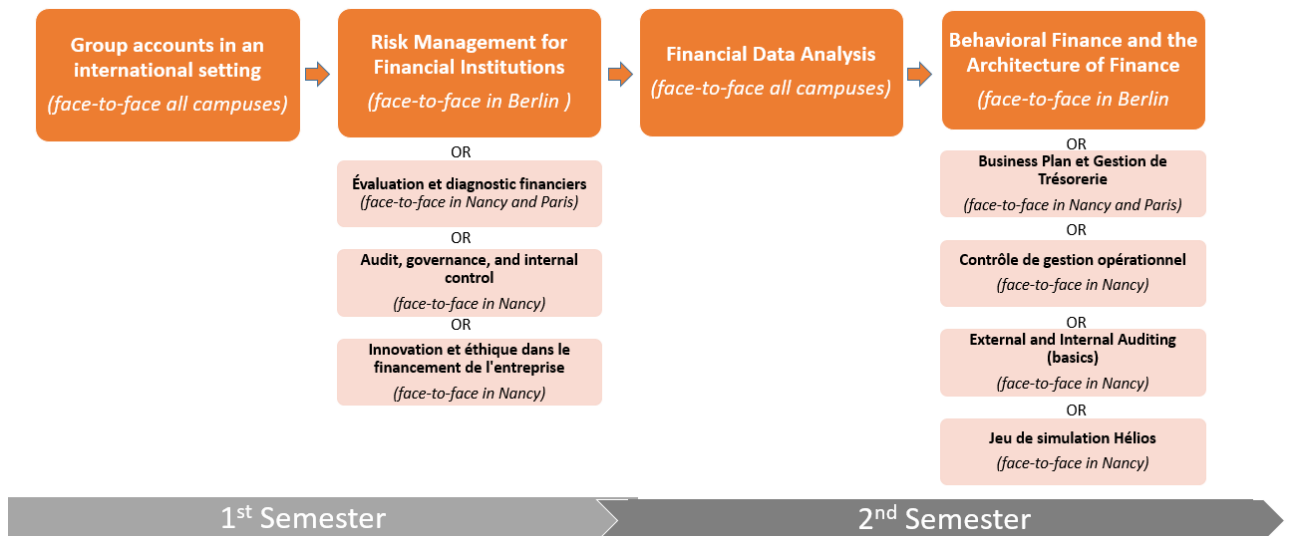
Group accounts in an international setting
(face-to-face all campuses)

Risk Management for Financial Institutions
(face-to-face in Berlin )

OR

Évaluation et diagnostic financiers
(face-to-face in Nancy and Paris)

OR

Audit, governance, and internal control
(face-to-face in Nancy)

OR

Innovation et éthique dans le financement de l'entreprise
(face-to-face in Nancy)

Financial Data Analysis
(face-to-face all campuses)

Behavioral Finance and the Architecture of Finance
(face-to-face in Berlin

OR

Business Plan et Gestion de Trésorerie
(face-to-face in Nancy and Paris)

OR

Contrôle de gestion opérationnel
(face-to-face in Nancy)

OR

External and Internal Auditing (basics)
(face-to-face in Nancy)

OR

Jeu de simulation Hélios
(face-to-face in Nancy)

1$^{st}$ Semester

2$^{nd}$ Semester